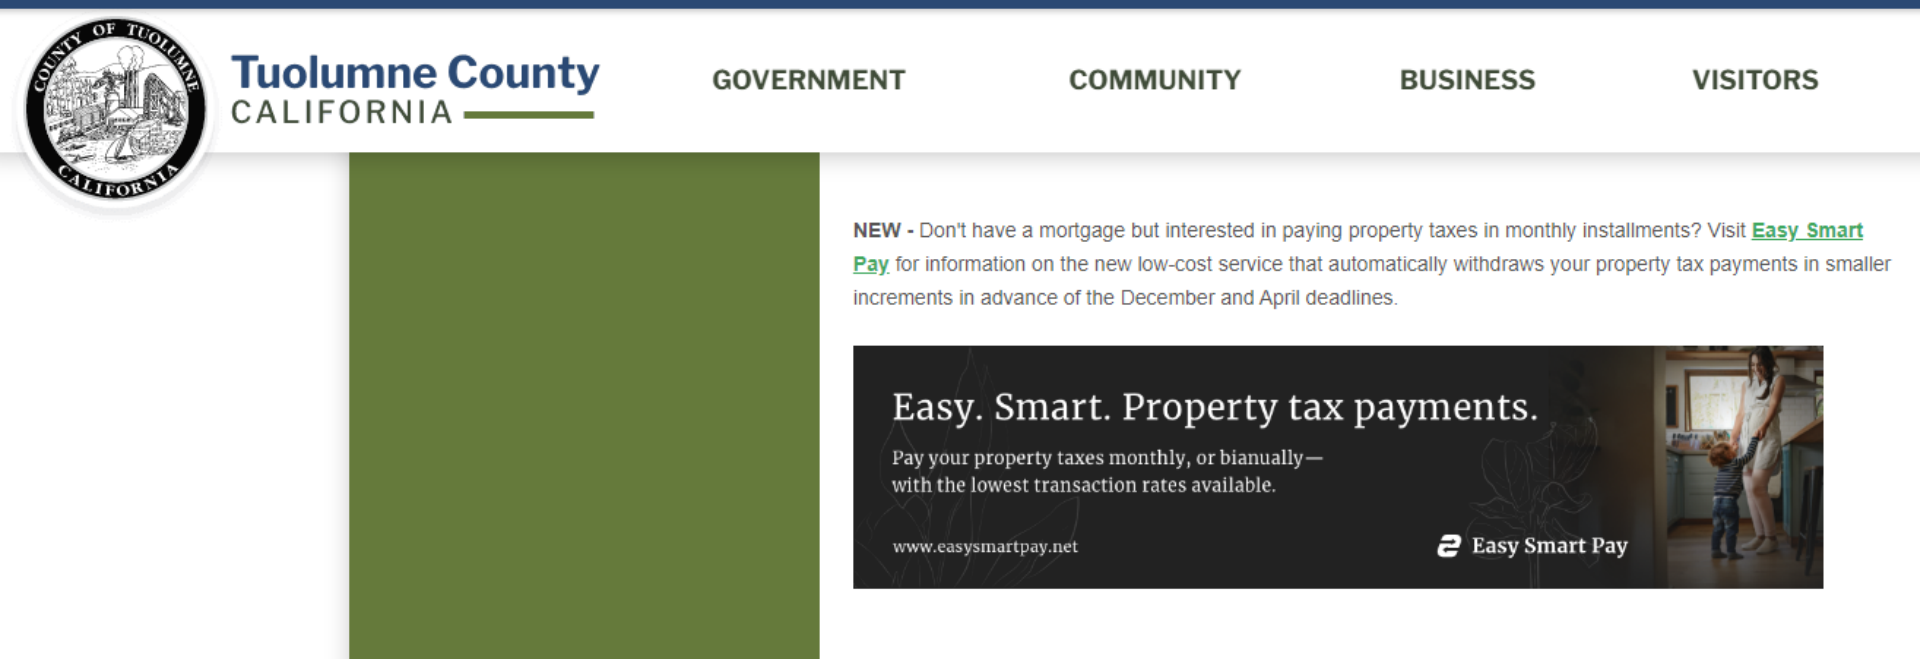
COUNTY OF TUOLUMNE
CALIFORNIA

Tuolumne County
CALIFORNIA

GOVERNMENT COMMUNITY BUSINESS VISITORS

NEW - Don't have a mortgage but interested in paying property taxes in monthly installments? Visit Easy Smart Pay for information on the new low-cost service that automatically withdraws your property tax payments in smaller increments in advance of the December and April deadlines.

Easy. Smart. Property tax payments.

Pay your property taxes monthly, or bianually—with the lowest transaction rates available.

www.easysmartpay.net

Easy Smart Pay